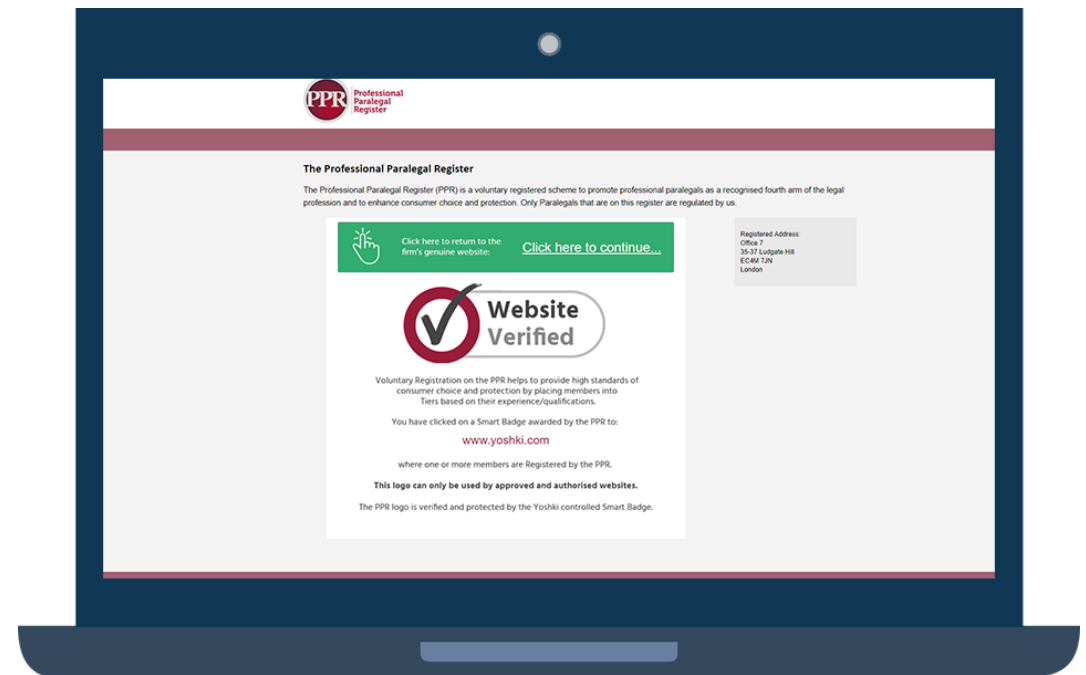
PPR Professional Paralegal Register

The Professional Paralegal Register

The Professional Paralegal Register (PPR) is a voluntary registered scheme to promote professional paralegals as a recognised fourth arm of the legal profession and to enhance consumer choice and protection. Only Paralegals that are on this register are regulated by us.

Click here to return to the firm's genuine website:

Click here to continue...

Website Verified

Voluntary Registration on the PPR helps to provide high standards of consumer choice and protection by placing members into Tiers based on their experience/qualifications.

You have clicked on a Smart Badge awarded by the PPR to:

www.yoshki.com

where one or more members are Registered by the PPR.

This logo can only be used by approved and authorised websites.

The PPR logo is verified and protected by the Yoshki controlled Smart Badge.

Registered Address:
Office 7
35-37 Ludgate Hill
EC4M 7JN
London